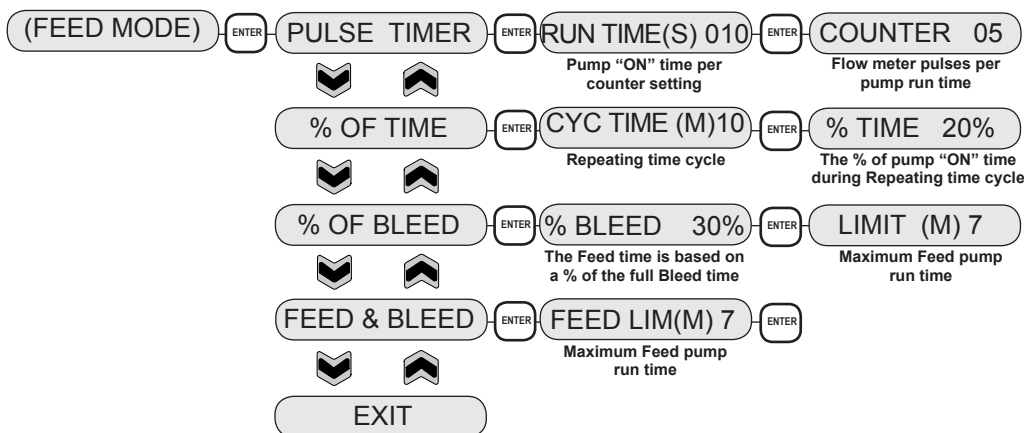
(FEED MODE) ENTER PULSE TIMER ENTER RUN TIME(S) 010 ENTER COUNTER 05

Pump "ON" time per counter setting

Flow meter pulses per pump run time

% OF TIME ENTER CYC TIME (M)10 ENTER % TIME 20%

Repeating time cycle

The % of pump "ON" time during Repeating time cycle

% OF BLEED ENTER % BLEED 30% ENTER LIMIT (M) 7

The Feed time is based on a % of the full Bleed time

Maximum Feed pump run time

FEED & BLEED ENTER FEED LIM(M) 7 ENTER

Maximum Feed pump run time

EXIT